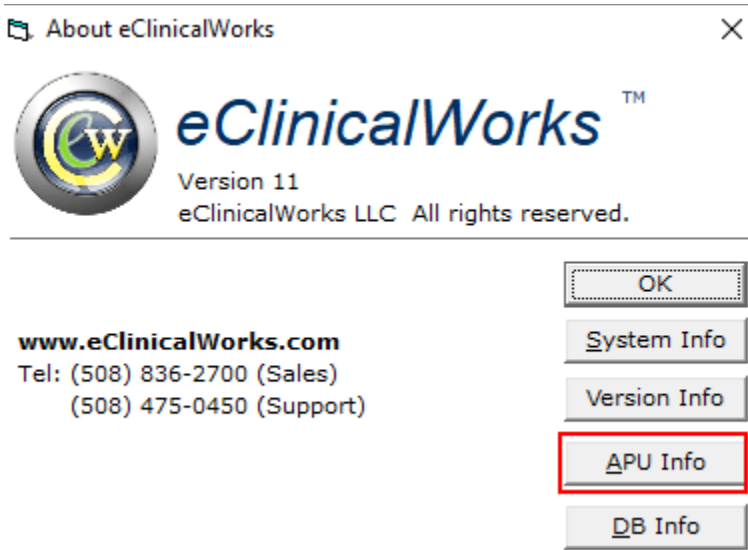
About eClinicalWorks

eClinicalWorks ™

Version 11
eClinicalWorks LLC All rights reserved.

OK

System Info

www.eClinicalWorks.com
Tel: (508) 836-2700 (Sales)
(508) 475-0450 (Support)

Version Info

APU Info

DB Info